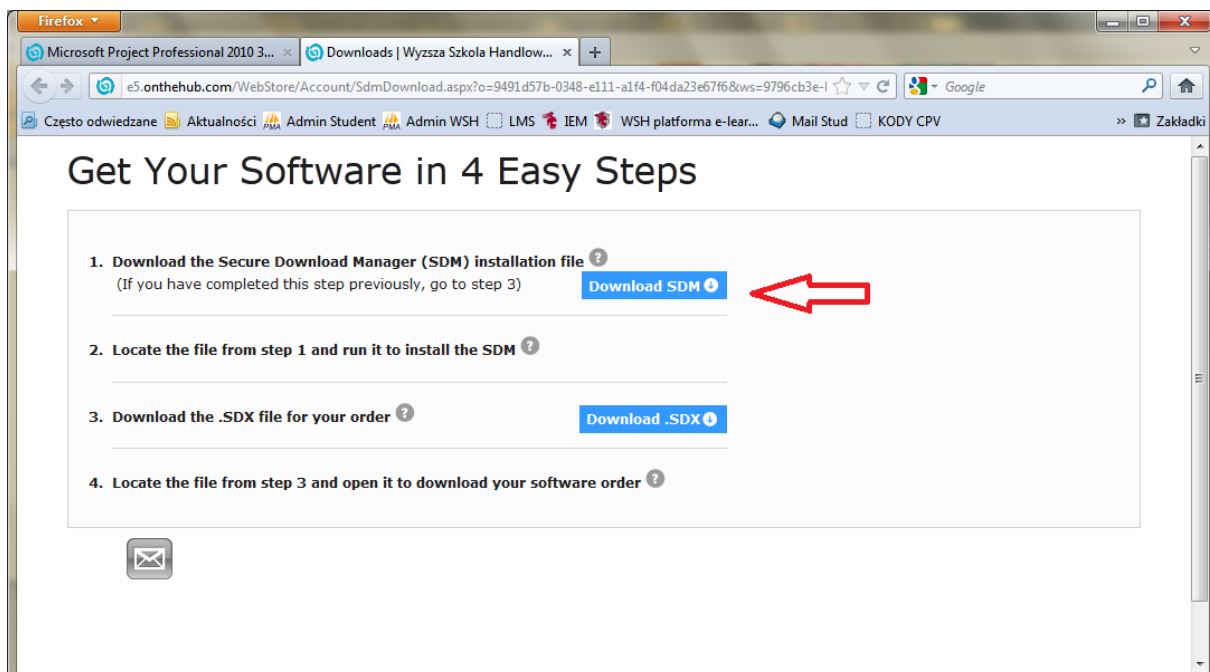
Firefox

Microsoft Project Professional 2010 3... ×
Downloads | Wyzsza Szkola Handlow... ×
+

e5.onthehub.com/WebStore/Account/SdmDownload.aspx?o=9491d57b-0348-e111-a1f4-f04da23e67f6&ws=9796cb3e-l

Google

Często odwiedzane Aktualności Admin Student Admin WSH LMS IEM WSH platforma e-lear... Mail Stud KODY CPV » Zakładki

Get Your Software in 4 Easy Steps

1. Download the Secure Download Manager (SDM) installation file ?
(If you have completed this step previously, go to step 3)
Download SDM

2. Locate the file from step 1 and run it to install the SDM ?

3. Download the .SDX file for your order ?
Download .SDX

4. Locate the file from step 3 and open it to download your software order ?